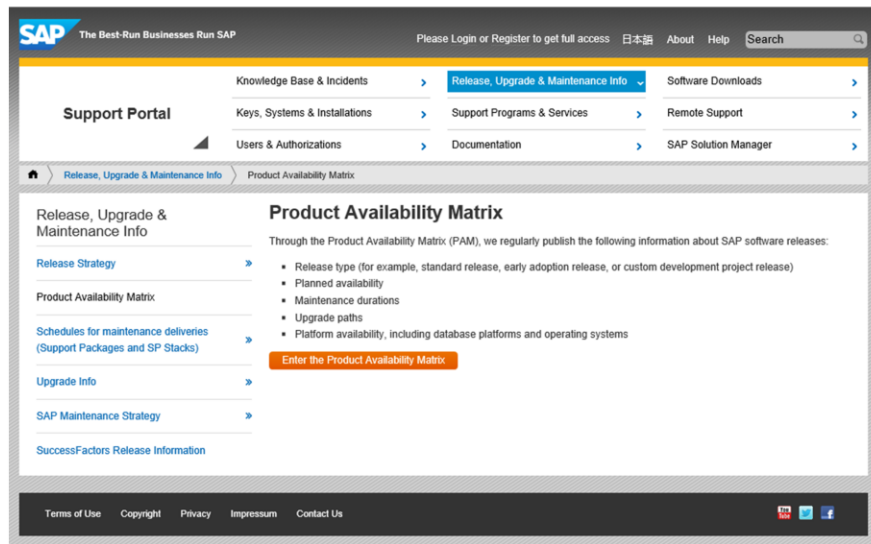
SAP The Best-Run Businesses Run SAP

Please Login or Register to get full access 日本語 About Help Search

Support Portal

Knowledge Base & Incidents ›
Release, Upgrade & Maintenance Info ⌄
Software Downloads ›
Keys, Systems & Installations ›
Support Programs & Services ›
Remote Support ›
Users & Authorizations ›
Documentation ›
SAP Solution Manager ›

Release, Upgrade & Maintenance Info › Product Availability Matrix

Release, Upgrade & Maintenance Info

Release Strategy »

Product Availability Matrix

Schedules for maintenance deliveries (Support Packages and SP Stacks) »

Upgrade Info »

SAP Maintenance Strategy »

SuccessFactors Release Information

Product Availability Matrix

Through the Product Availability Matrix (PAM), we regularly publish the following information about SAP software releases:

- Release type (for example, standard release, early adoption release, or custom development project release)
- Planned availability
- Maintenance durations
- Upgrade paths
- Platform availability, including database platforms and operating systems

Enter the Product Availability Matrix

Terms of Use Copyright Privacy Impressum Contact Us